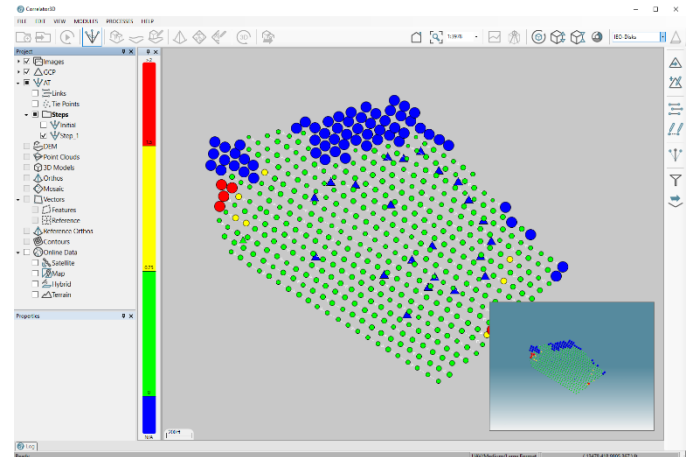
Correlator3D

FILE EDIT VIEW MODULES PROCESSES HELP

1.0416

IEO-Data

Project

Images
GCP
AT
Links
Tie Points
Steps
Initial
Step_1
DEM
Point Clouds
3D Models
Orthos
Mosaic
Vectors
Features
Reference
Reference Ortho
Contours
Online Data
Satellite
Map
Hybrid
Terrain

Properties

>2

0.75

0

N/A

Log

Ready